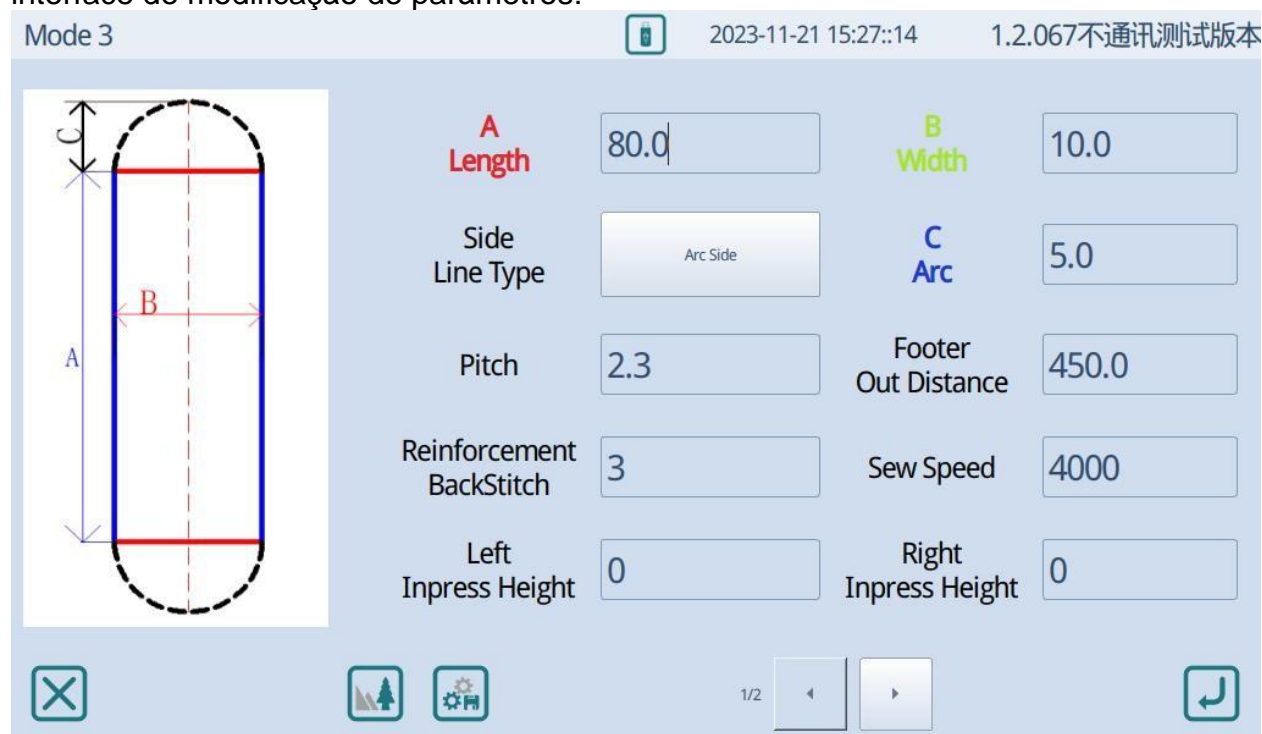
Interface de modificação de parâmetros:

Mode 3

2023-11-21 15:27::14

1.2.067不通讯测试版本

C

B

A

A
Length

80.0

B
Width

10.0

Side
Line Type

Arc Side

C
Arc

5.0

Pitch

2.3

Footer
Out Distance

450.0

Reinforcement
BackStitch

3

Sew Speed

4000

Left
Inpress Height

0

Right
Inpress Height

0

1/2